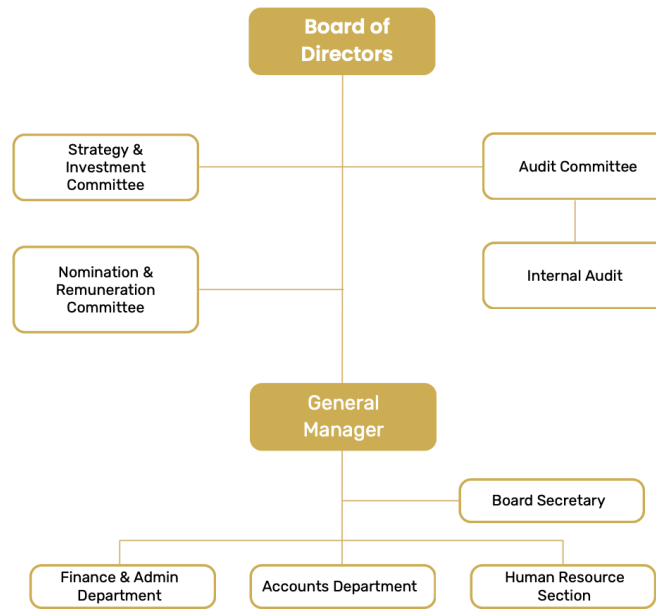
Board of Directors

Strategy & Investment Committee

Audit Committee

Internal Audit

Nomination & Remuneration Committee

General Manager

Board Secretary

Finance & Admin Department

Accounts Department

Human Resource Section